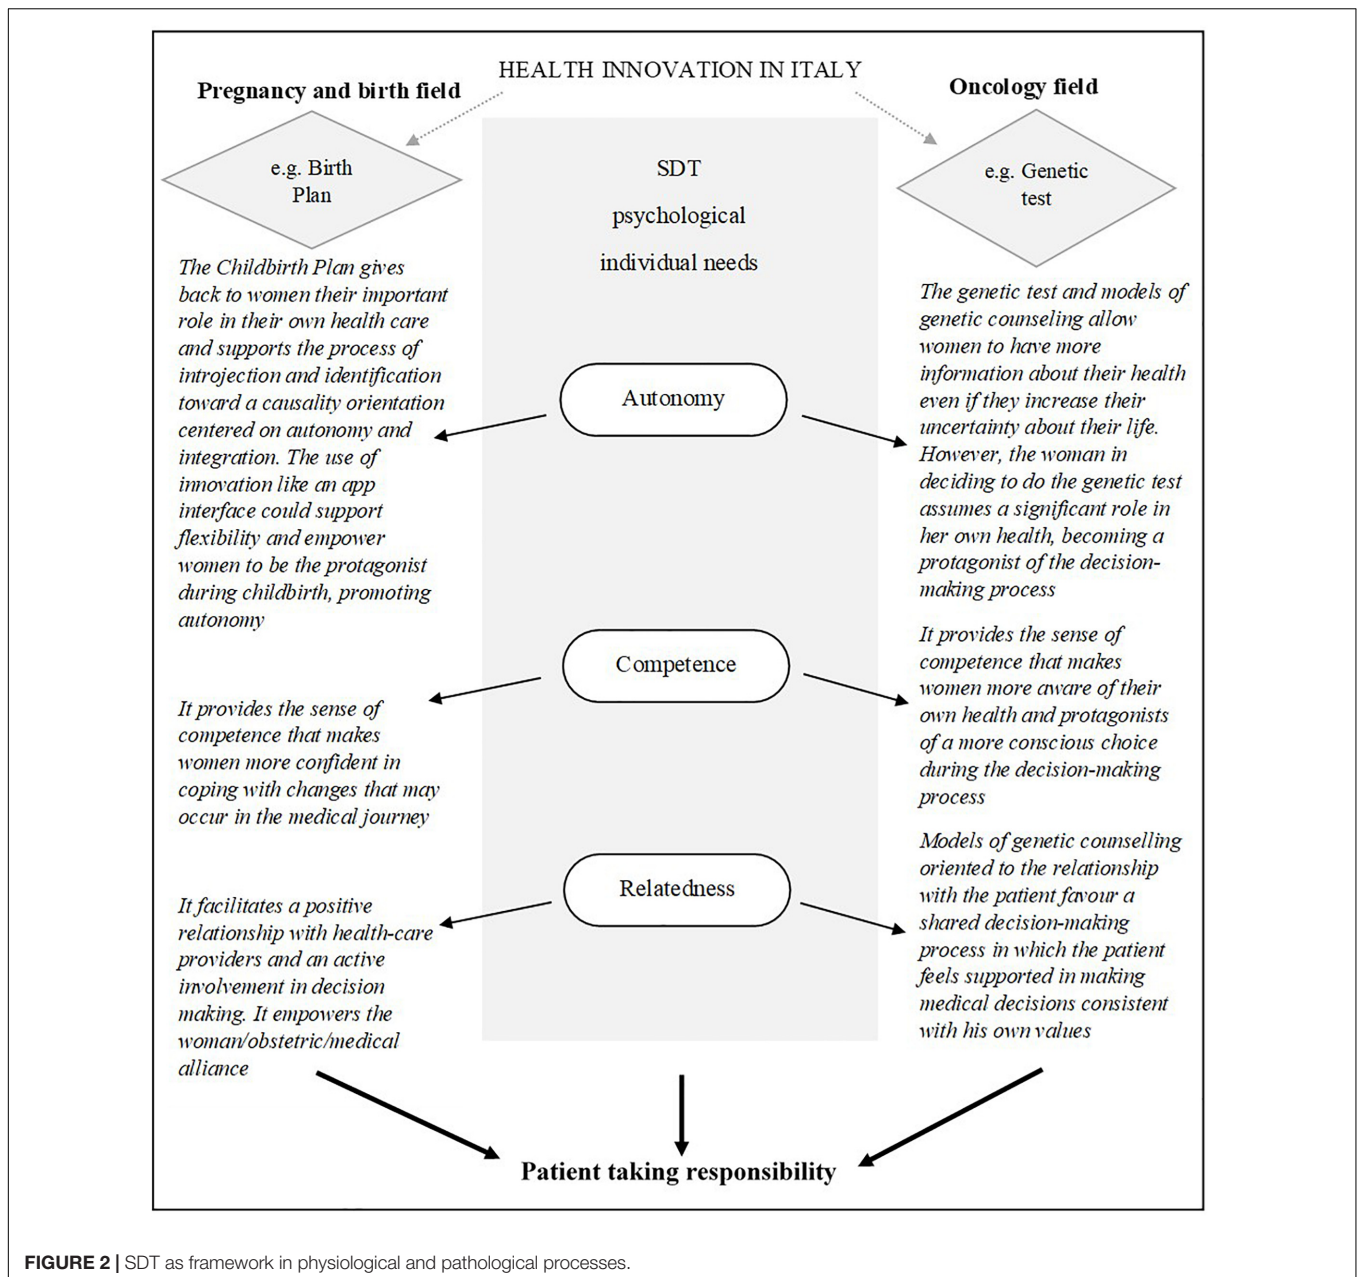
HEALTH INNOVATION IN ITALY

Pregnancy and birth field

Oncology field

e.g. Birth Plan

SDT psychological individual needs

e.g. Genetic test

The Childbirth Plan gives back to women their important role in their own health care and supports the process of introjection and identification toward a causality orientation centered on autonomy and integration. The use of innovation like an app interface could support flexibility and empower women to be the protagonist during childbirth, promoting autonomy

Autonomy

The genetic test and models of genetic counseling allow women to have more information about their health even if they increase their uncertainty about their life. However, the woman in deciding to do the genetic test assumes a significant role in her own health, becoming a protagonist of the decision-making process

Competence

It provides the sense of competence that makes women more confident in coping with changes that may occur in the medical journey

It provides the sense of competence that makes women more aware of their own health and protagonists of a more conscious choice during the decision-making process

Relatedness

It facilitates a positive relationship with health-care providers and an active involvement in decision making. It empowers the woman/obstetric/medical alliance

Models of genetic counselling oriented to the relationship with the patient favour a shared decision-making process in which the patient feels supported in making medical decisions consistent with his own values

Patient taking responsibility

FIGURE 2 | SDT as framework in physiological and pathological processes.